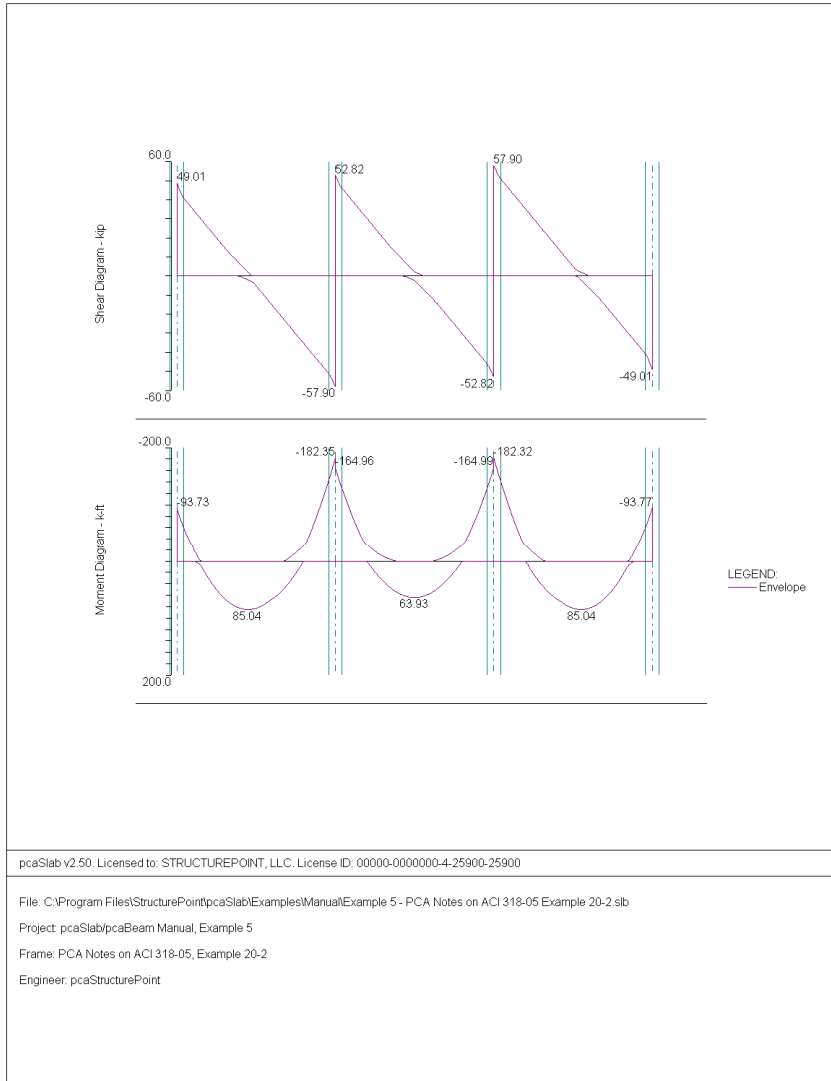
Shear Diagram - kip

60.0

49.01

52.82

57.90

-57.90

-52.82

-49.01

-60.0

Moment Diagram - k-ft

-200.0

-182.35

-164.96

-164.99

-182.32

-93.73

-93.77

85.04

63.93

85.04

200.0

LEGEND:
Envelope

pcaSlab v2.50. Licensed to: STRUCTUREPOINT, LLC. License ID: 00000-0000000-4-25900-25900

File: C:\Program Files\StructurePoint\pcaSlab\Examples\Manual\Example 5 - PCA Notes on ACI 318-05 Example 20-2.slb

Project: pcaSlab/pcaBeam Manual, Example 5

Frame: PCA Notes on ACI 318-05, Example 20-2

Engineer: pcaStructurePoint